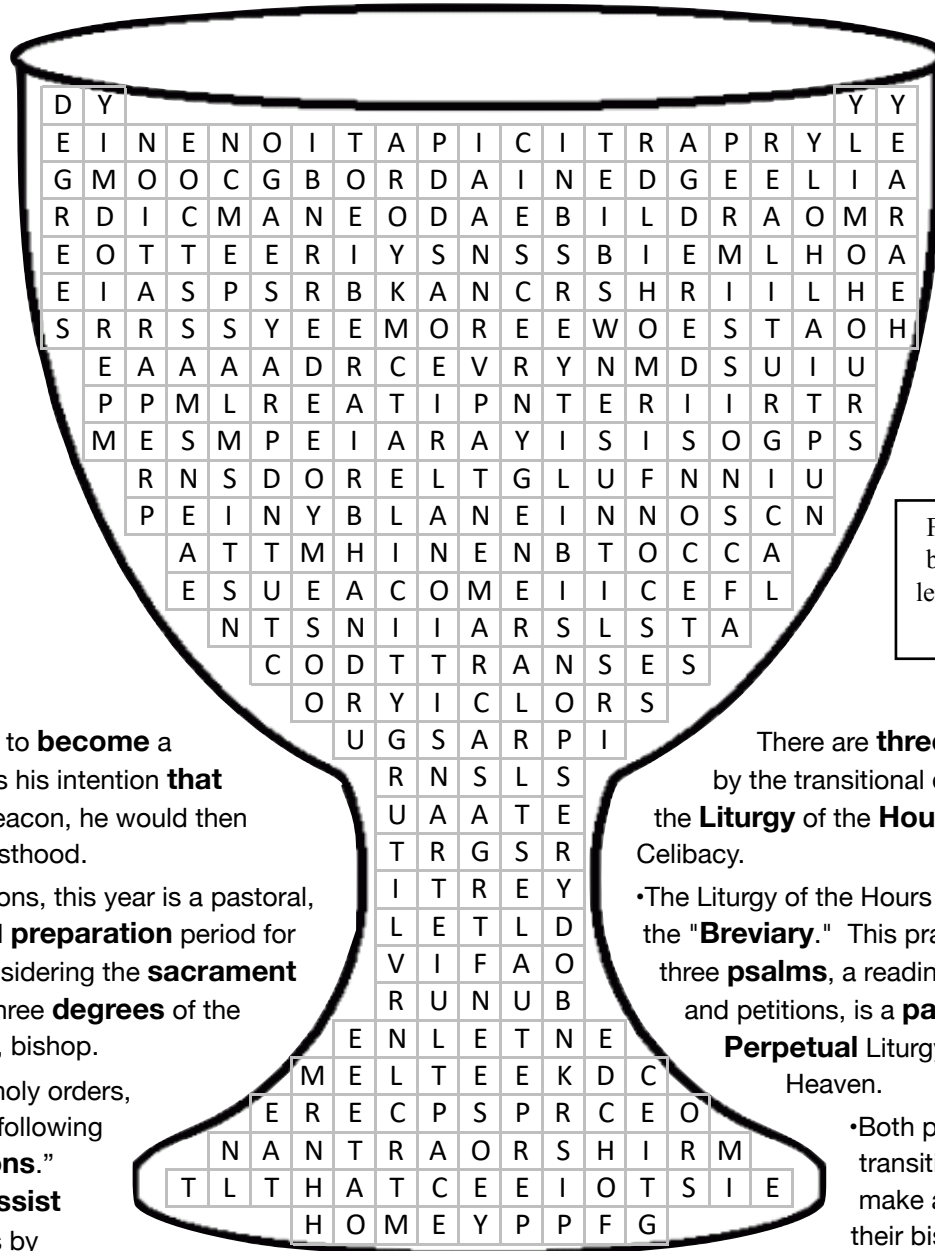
| D | Y | | | | | | | | | | | | | | | | | | Y | Y |
|---|---|---|---|---|---|---|---|---|---|---|---|---|---|---|---|---|---|---|---|---|
| E | I | N | E | N | O | I | T | A | P | I | C | I | T | R | A | P | R | Y | L | E |
| G | M | O | O | C | G | B | O | R | D | A | I | N | E | D | G | E | E | L | I | A |
| R | D | I | C | M | A | N | E | O | D | A | E | B | I | L | D | R | A | O | M | R |
| E | O | T | T | E | E | R | I | Y | S | N | S | S | B | I | E | M | L | H | O | A |
| E | I | A | S | P | S | R | B | K | A | N | C | R | S | H | R | I | I | L | H | E |
| S | R | R | S | S | Y | E | E | M | O | R | E | E | W | O | E | S | T | A | O | H |

E A A A A D R C E V R Y N M D S U I U

P P M L R E A T I P N T E R I I R T R

M E S M P E I A R A Y I S I S O G P S

R N S D O R E L T G L U F N N I U

P E I N Y B L A N E I N N O S C N

A T T M H I N E N B T O C C A

E S U E A C O M E I I C E F L

N T S N I I A R S L S T A

C O D T T R A N S E S

O R Y I C L O R S

U G S A R P I

R N S L S

U A A T E

T R G S R

I T R E Y

L E T L D

V I F A O

R U N U B

E N L E T N E

M E L T E E K D C

E R E C P S P R C E O

N A N T R A O R S H I R M

T L T H A T C E E I O T S I E

H O M E Y P P F G

H
b
le

to **become** a
s his intention **that**
eacon, he would then
sthood.

ons, this year is a pastoral,
**preparation** period for
sidering the **sacrament**
hree **degrees** of the
bishop.

holy orders,
following
**ons**."
**ssist**
s by

There are **three**
by the transitional
the **Liturgy** of the **Hou**
Celibacy.

•The Liturgy of the Hours
the "**Breviary**." This pra
three **psalms**, a readin
and petitions, is a **pa**
**Perpetual** Liturg
Heaven.

•Both p
transit
make a
their bis